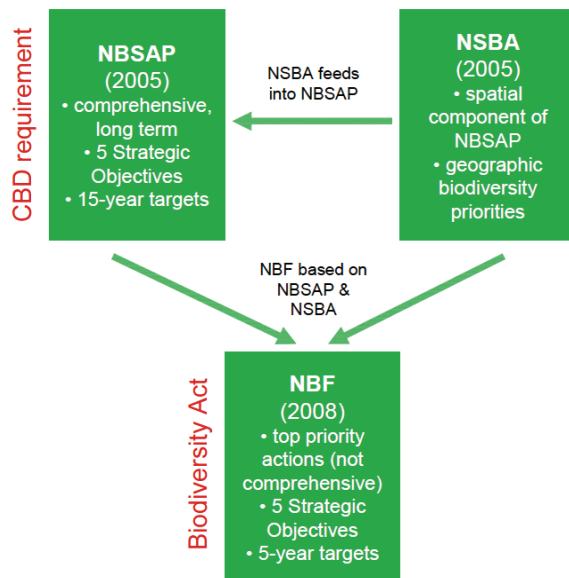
CBD requirement

NBSAP
(2005)
• comprehensive, long term
• 5 Strategic Objectives
• 15-year targets

NSBA feeds into NBSAP

NSBA
(2005)
• spatial component of NBSAP
• geographic biodiversity priorities

NBF based on NBSAP & NSBA

Biodiversity Act

NBF
(2008)
• top priority actions (not comprehensive)
• 5 Strategic Objectives
• 5-year targets